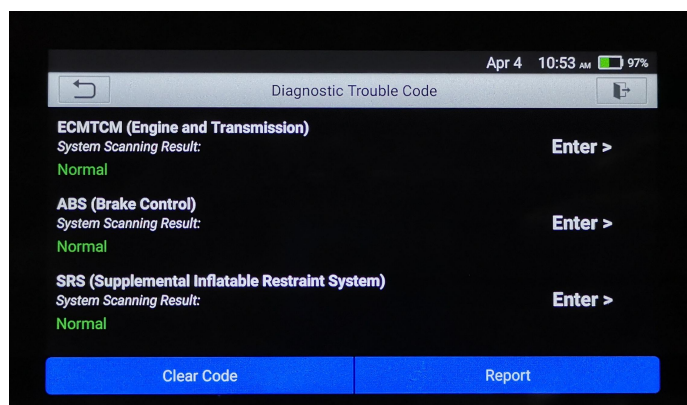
Apr 4 10:53 AM 97%

Diagnostic Trouble Code

ECMTCM (Engine and Transmission)
System Scanning Result:
Normal

Enter >

ABS (Brake Control)
System Scanning Result:
Normal

Enter >

SRS (Supplemental Inflatable Restraint System)
System Scanning Result:
Normal

Enter >

Clear Code

Report